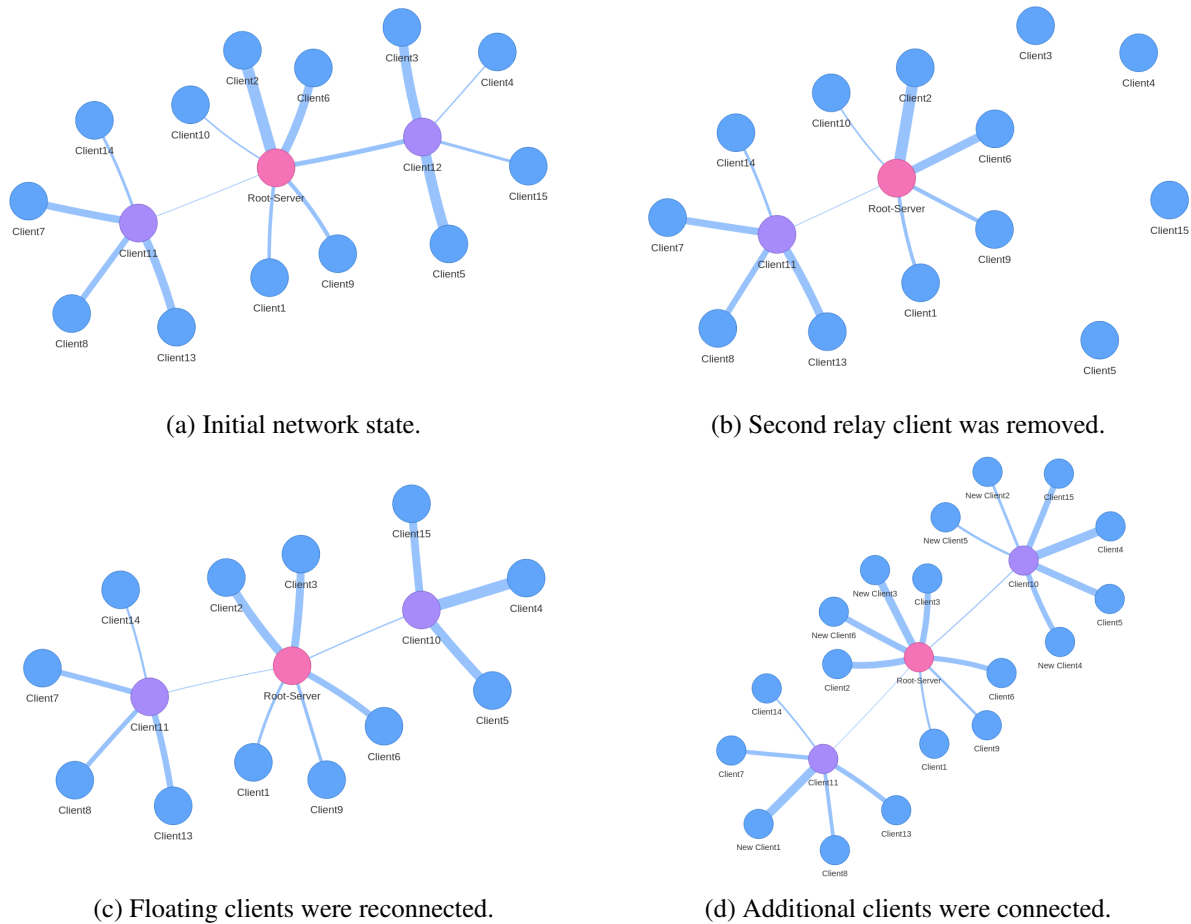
Client3
Client2
Client6
Client4
Client10
Client14
Client12
Root-Server
Client15
Client7
Client11
Client9
Client5
Client1
Client8
Client13

(a) Initial network state.

Client3
Client4
Client2
Client10
Client6
Client14
Root-Server
Client15
Client7
Client11
Client9
Client1
Client8
Client13
Client5

(b) Second relay client was removed.

Client15
Client3
Client2
Client4
Client14
Client10
Client7
Root-Server
Client11
Client5
Client6
Client1
Client9
Client8
Client13

(c) Floating clients were reconnected.

New Client2
Client15
New Client5
Client4
Client10
New Client3
Client3
New Client6
Client5
New Client4
Client2
Root-Server
Client6
Client14
Client9
Client1
Client7
Client11
Client13
New Client1
Client8

(d) Additional clients were connected.